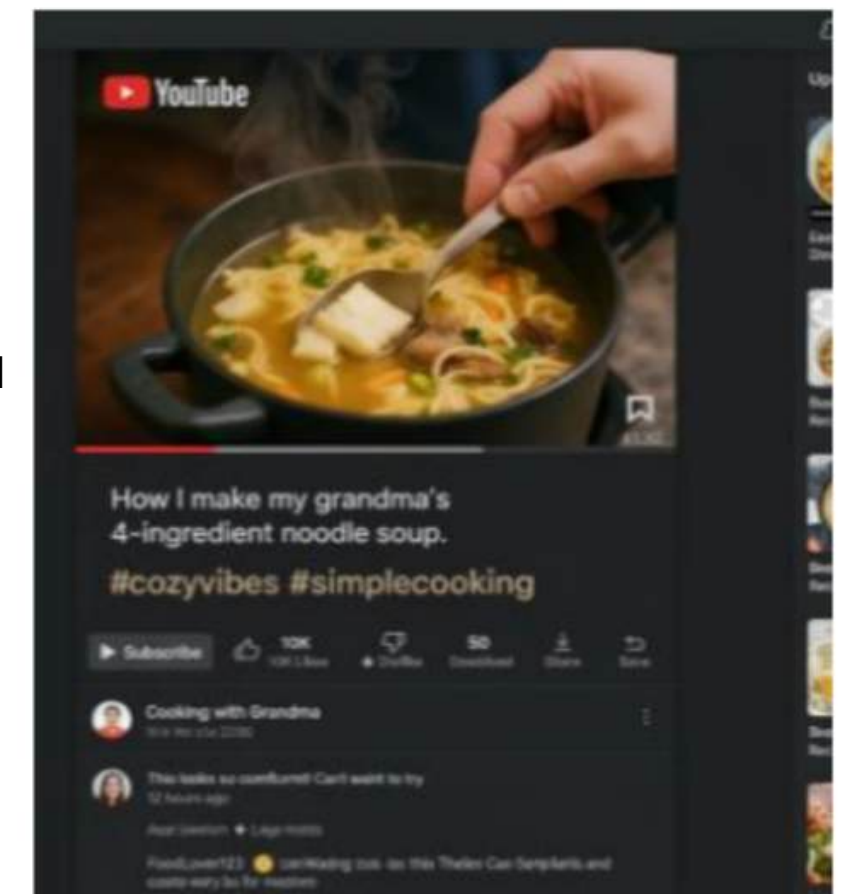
YouTube

How I make my grandma's 4-ingredient noodle soup.

#cozyvibes #simplecooking

Subscribe 10K 10K Likes Dislike 50 Download Share Save

Cooking with Grandma
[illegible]

This looks so comforting! Can't wait to try
12 hours ago

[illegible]

FoodLover123 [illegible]